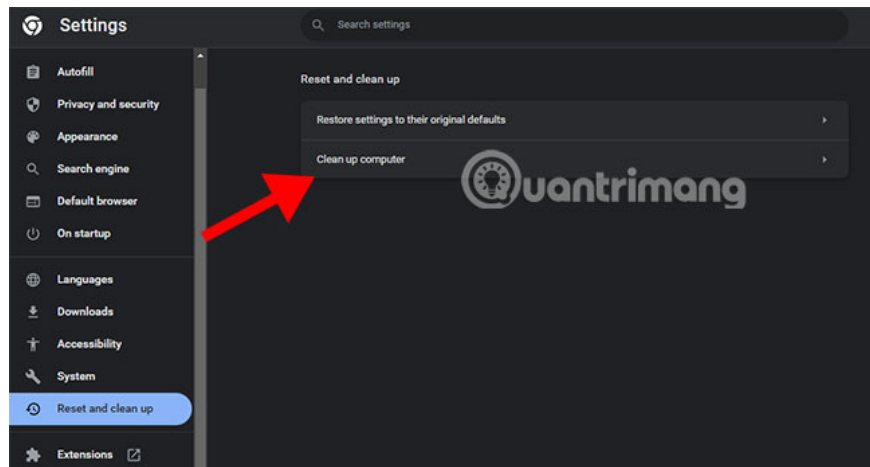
Settings

Search settings

Autofill
Privacy and security
Appearance
Search engine
Default browser
On startup
Languages
Downloads
Accessibility
System
Reset and clean up
Extensions

Reset and clean up

Restore settings to their original defaults

Clean up computer

uantrimang